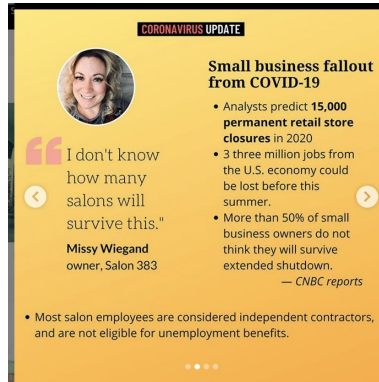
CORONAVIRUS UPDATE

"I don't know how many salons will survive this."

Missy Wiegand
owner, Salon 383

Small business fallout from COVID-19

• Analysts predict **15,000 permanent retail store closures** in 2020
• 3 three million jobs from the U.S. economy could be lost before this summer.
• More than 50% of small business owners do not think they will survive extended shutdown.

— CNBC reports

• Most salon employees are considered independent contractors, and are not eligible for unemployment benefits.